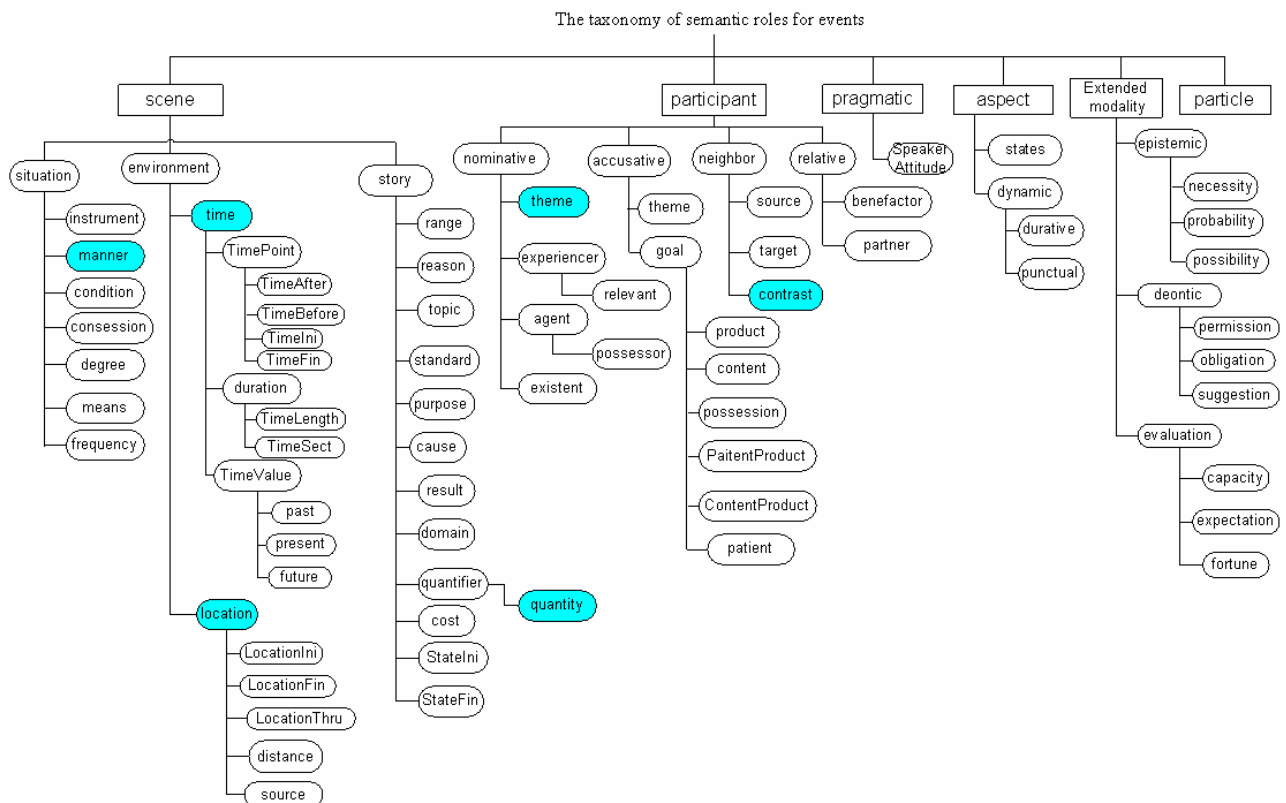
The taxonomy of semantic roles for events

scene

situation
instrument
manner
condition
consession
degree
means
frequency

environment
time
TimePoint
TimeAfter
TimeBefore
TimeIni
TimeFin
duration
TimeLength
TimeSect
TimeValue
past
present
future
location
LocationIni
LocationFin
LocationThru
distance
source

story
range
reason
topic
standard
purpose
cause
result
domain
quantifier
quantity
cost
StateIni
StateFin

participant

nominative
theme
experiencer
relevant
agent
possessor
existent

accusative
theme
goal
product
content
possession
PaitentProduct
ContentProduct
patient

neighbor
source
target
contrast

relative
benefactor
partner

pragmatic
Speaker Attitude

aspect
states
dynamic
durative
punctual

Extended modality
epistemic
necessity
probability
possibility
deontic
permission
obligation
suggestion
evaluation
capacity
expectation
fortune

particle